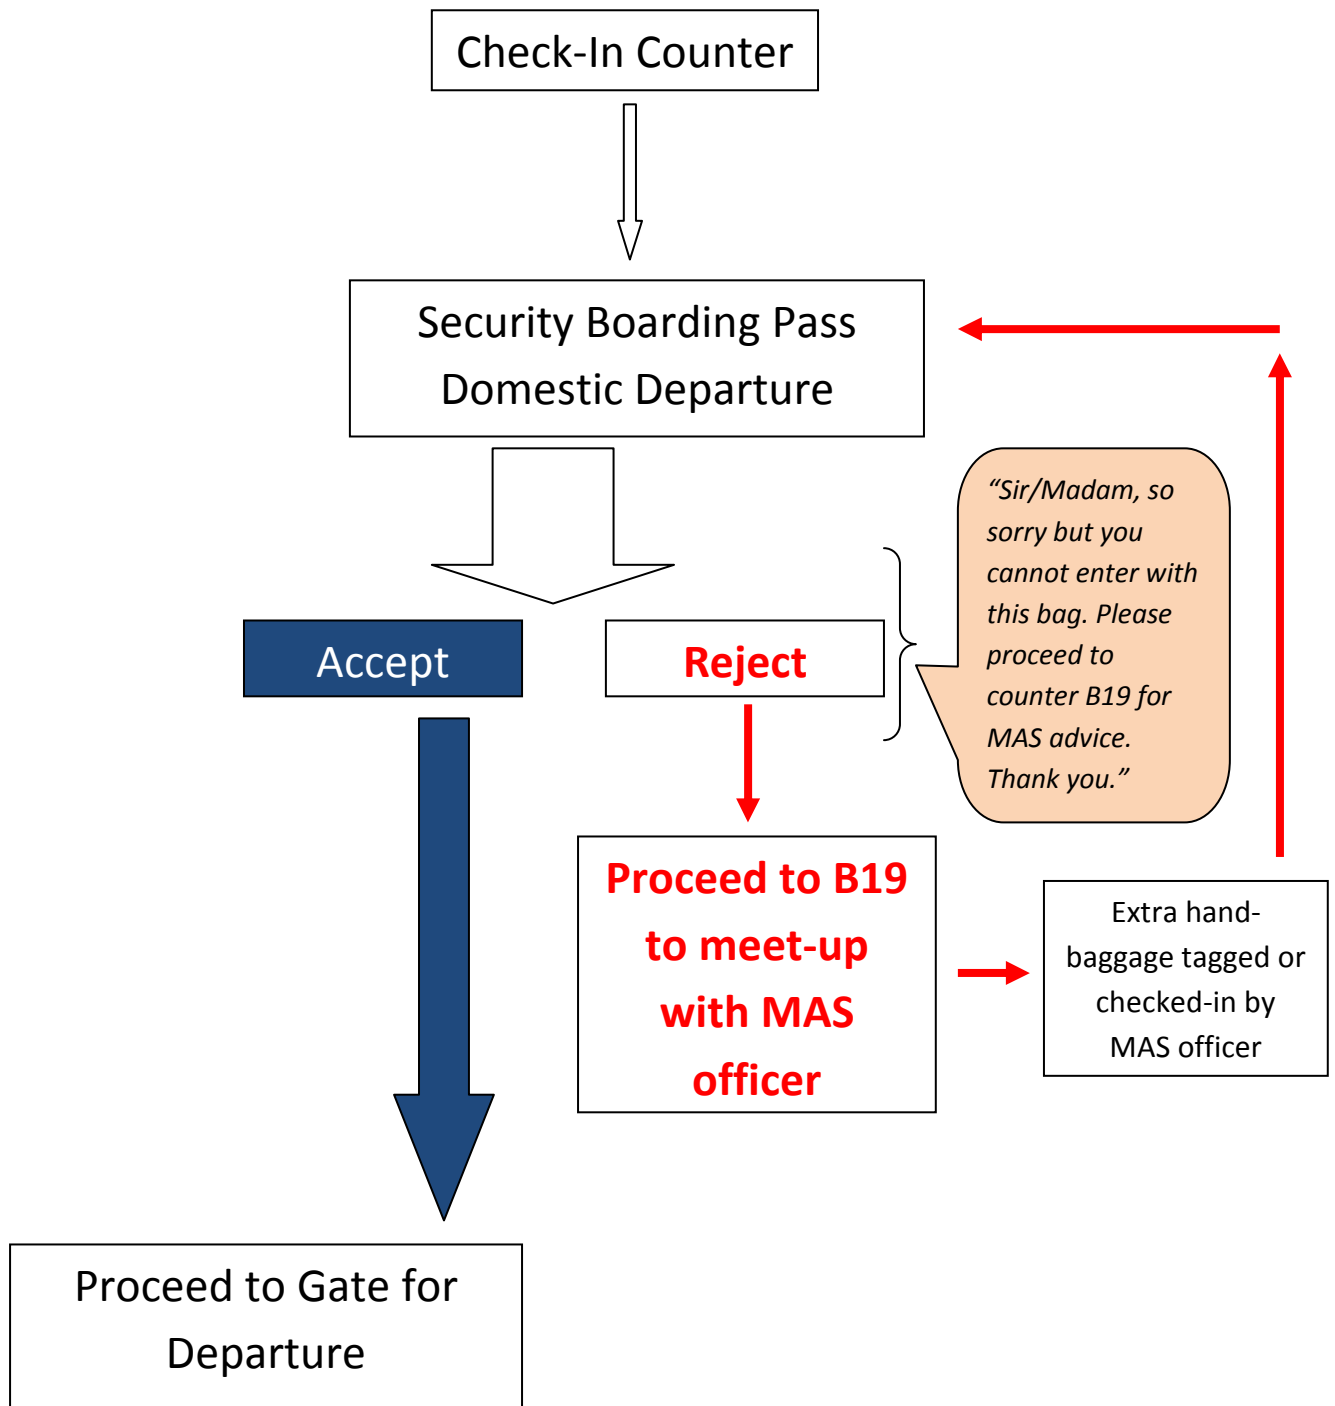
Check-In Counter

Security Boarding Pass
Domestic Departure

Accept

Reject

"Sir/Madam, so sorry but you cannot enter with this bag. Please proceed to counter B19 for MAS advice. Thank you."

Proceed to B19 to meet-up with MAS officer

Extra hand-baggage tagged or checked-in by MAS officer

Proceed to Gate for Departure